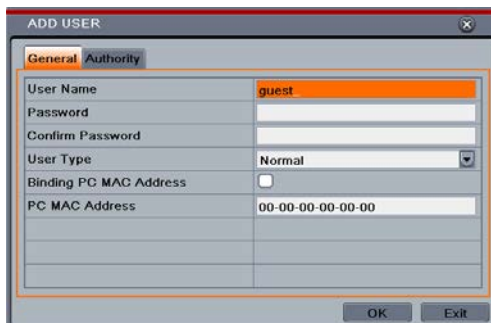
ADD USER

General Authority

| | |
|---|---|
| User Name | guest_ |
| Password | |
| Confirm Password | |
| User Type | Normal |
| Binding PC MAC Address | |
| PC MAC Address | 00-00-00-00-00-00 |
| | |
| | |
| | |

OK Exit